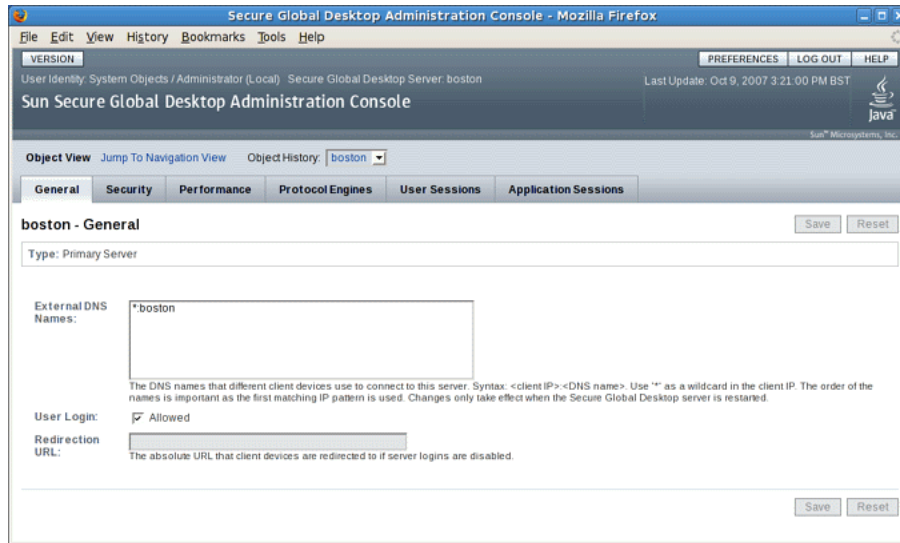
Secure Global Desktop Administration Console - Mozilla Firefox

File Edit View History Bookmarks Tools Help

VERSION

PREFERENCES LOG OUT HELP

User Identity: System Objects / Administrator (Local) Secure Global Desktop Server: boston

Last Update: Oct 9, 2007 3:21:00 PM BST

Sun Secure Global Desktop Administration Console

Java

Sun™ Microsystems, Inc.

Object View Jump To Navigation View Object History: boston

General Security Performance Protocol Engines User Sessions Application Sessions

boston - General

Save Reset

Type: Primary Server

External DNS Names:

*:boston

The DNS names that different client devices use to connect to this server. Syntax: <client IP>:<DNS name>. Use "*" as a wildcard in the client IP. The order of the names is important as the first matching IP pattern is used. Changes only take effect when the Secure Global Desktop server is restarted.

User Login: Allowed

Redirection URL:

The absolute URL that client devices are redirected to if server logins are disabled.

Save Reset